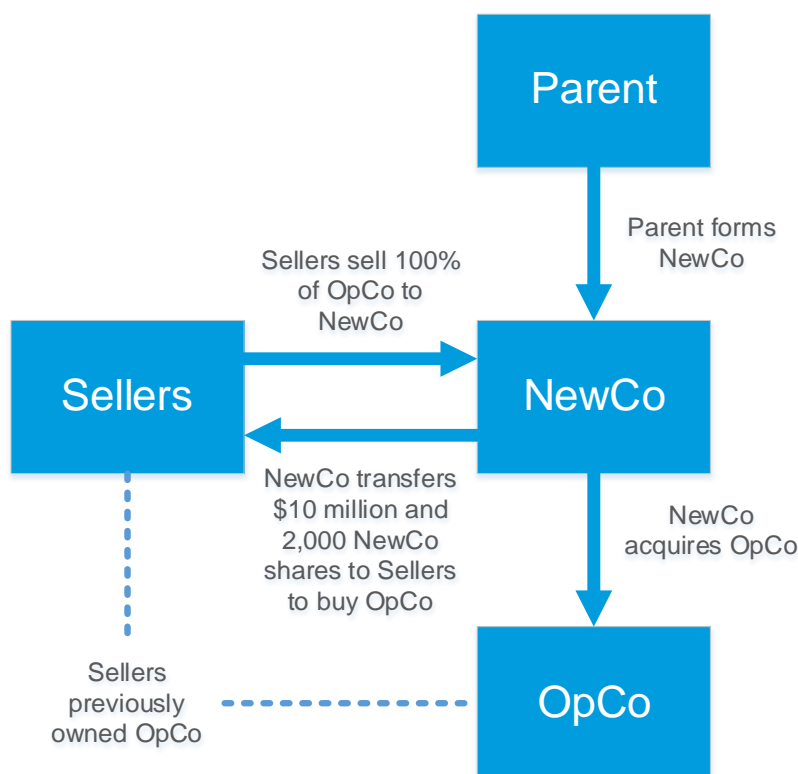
Parent

Parent forms NewCo

Sellers sell 100% of OpCo to NewCo

Sellers

NewCo

NewCo transfers \$10 million and 2,000 NewCo shares to Sellers to buy OpCo

NewCo acquires OpCo

Sellers previously owned OpCo

OpCo